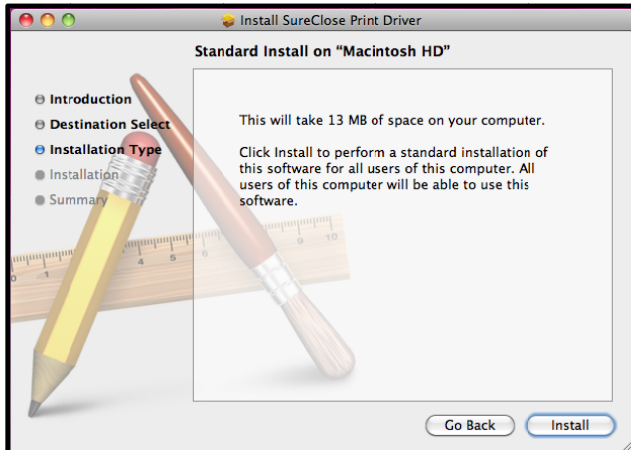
Install SureClose Print Driver

Standard Install on “Macintosh HD”

Introduction
Destination Select
Installation Type
Installation
Summary

This will take 13 MB of space on your computer.

Click Install to perform a standard installation of this software for all users of this computer. All users of this computer will be able to use this software.

Go Back
Install